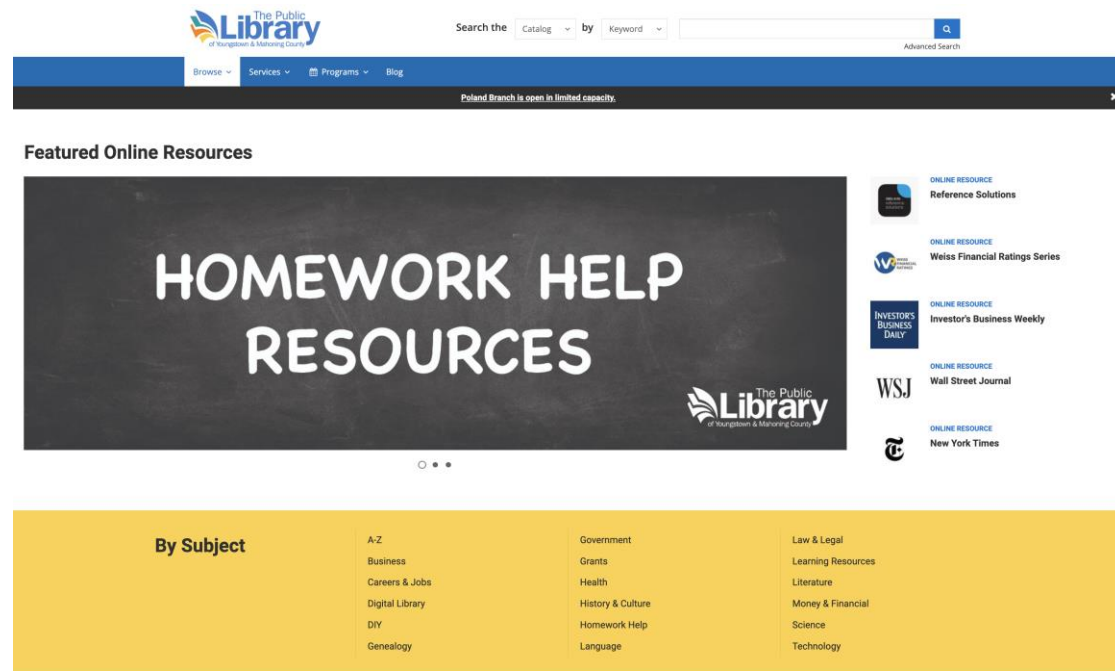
The Public Library of Youngstown & Mahoning County

Search the Catalog by Keyword

Advanced Search

Browse Services Programs Blog

Poland Branch is open in limited capacity.

Featured Online Resources

HOMEWORK HELP RESOURCES

The Public Library of Youngstown & Mahoning County

ONLINE RESOURCE
Reference Solutions

ONLINE RESOURCE
Weiss Financial Ratings Series

INVESTOR'S BUSINESS DAILY
ONLINE RESOURCE
Investor's Business Weekly

WSJ
ONLINE RESOURCE
Wall Street Journal

ONLINE RESOURCE
New York Times

By Subject

A-Z
Business
Careers & Jobs
Digital Library
DIY
Genealogy

Government
Grants
Health
History & Culture
Homework Help
Language

Law & Legal
Learning Resources
Literature
Money & Financial
Science
Technology